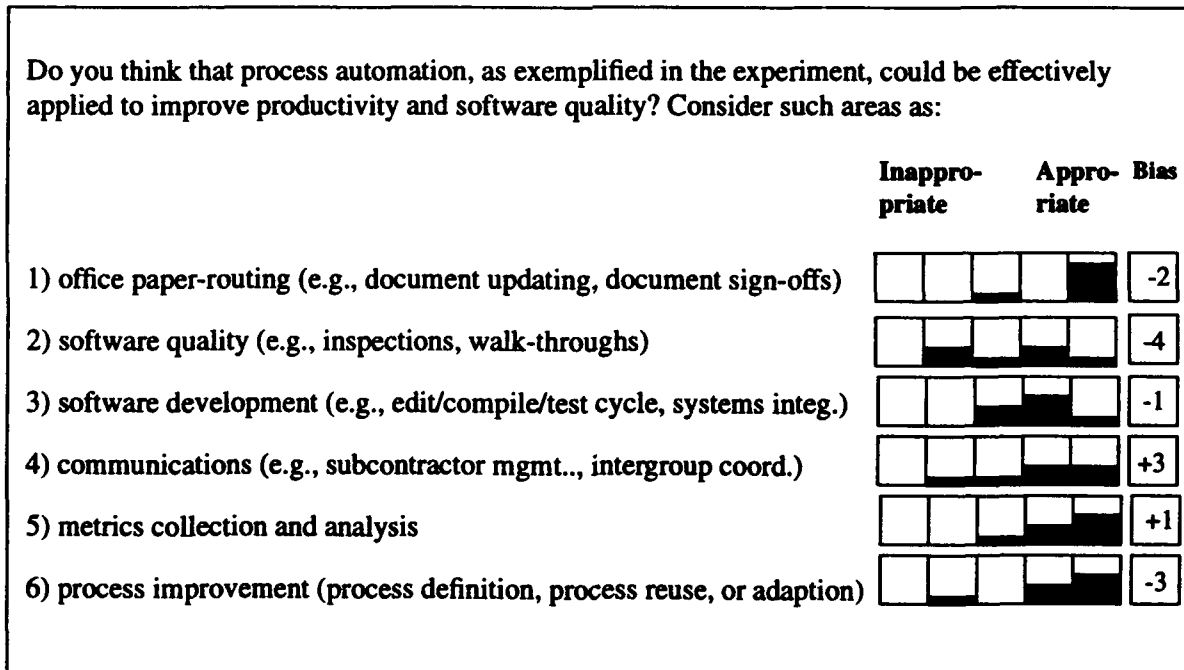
Do you think that process automation, as exemplified in the experiment, could be effectively applied to improve productivity and software quality? Consider such areas as:

Inappropriate Appropriate Bias

1) office paper-routing (e.g., document updating, document sign-offs) -2

2) software quality (e.g., inspections, walk-throughs) -4

3) software development (e.g., edit/compile/test cycle, systems integ.) -1

4) communications (e.g., subcontractor mgmt.., intergroup coord.) +3

5) metrics collection and analysis +1

6) process improvement (process definition, process reuse, or adaption) -3